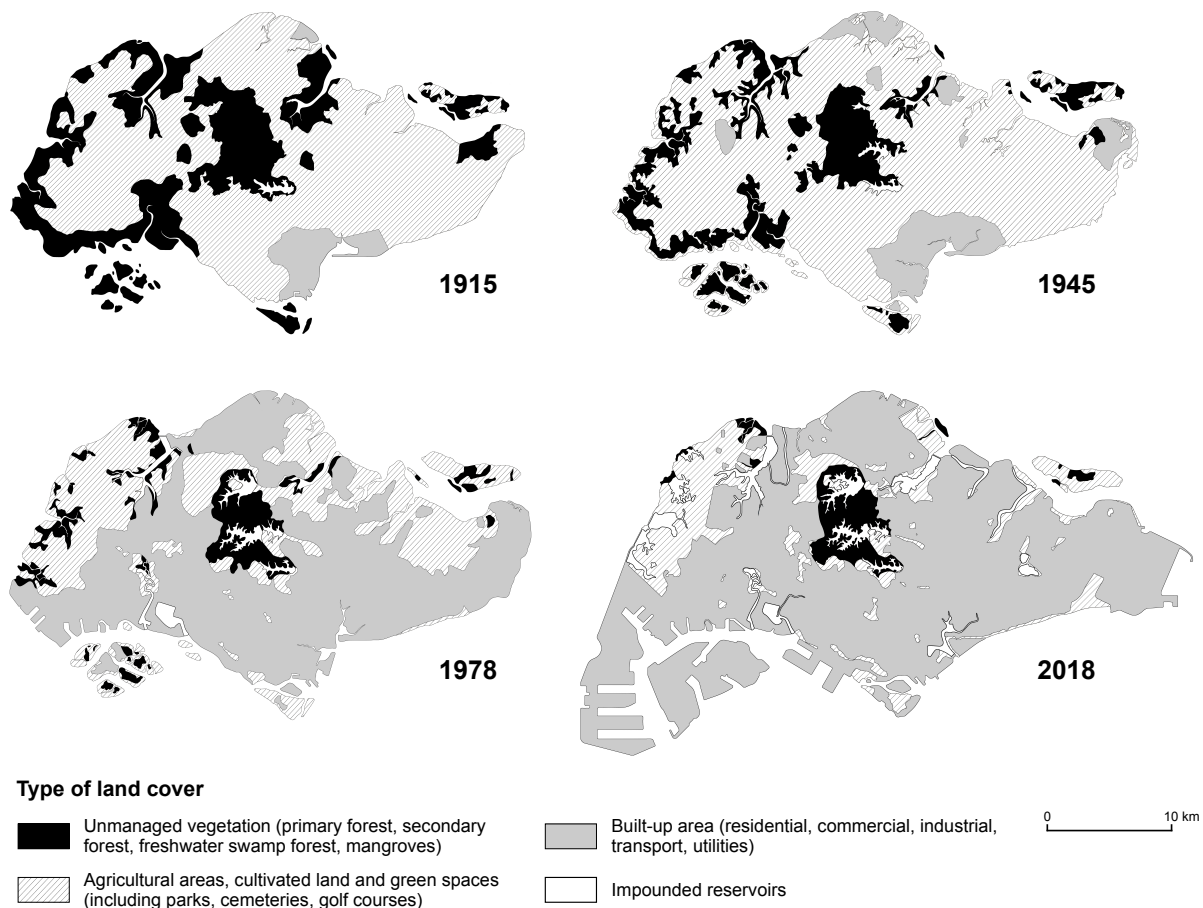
1915

1945

1978

2018

Type of land cover

Unmanaged vegetation (primary forest, secondary forest, freshwater swamp forest, mangroves)

Agricultural areas, cultivated land and green spaces (including parks, cemeteries, golf courses)

Built-up area (residential, commercial, industrial, transport, utilities)

Impounded reservoirs

0 10 km